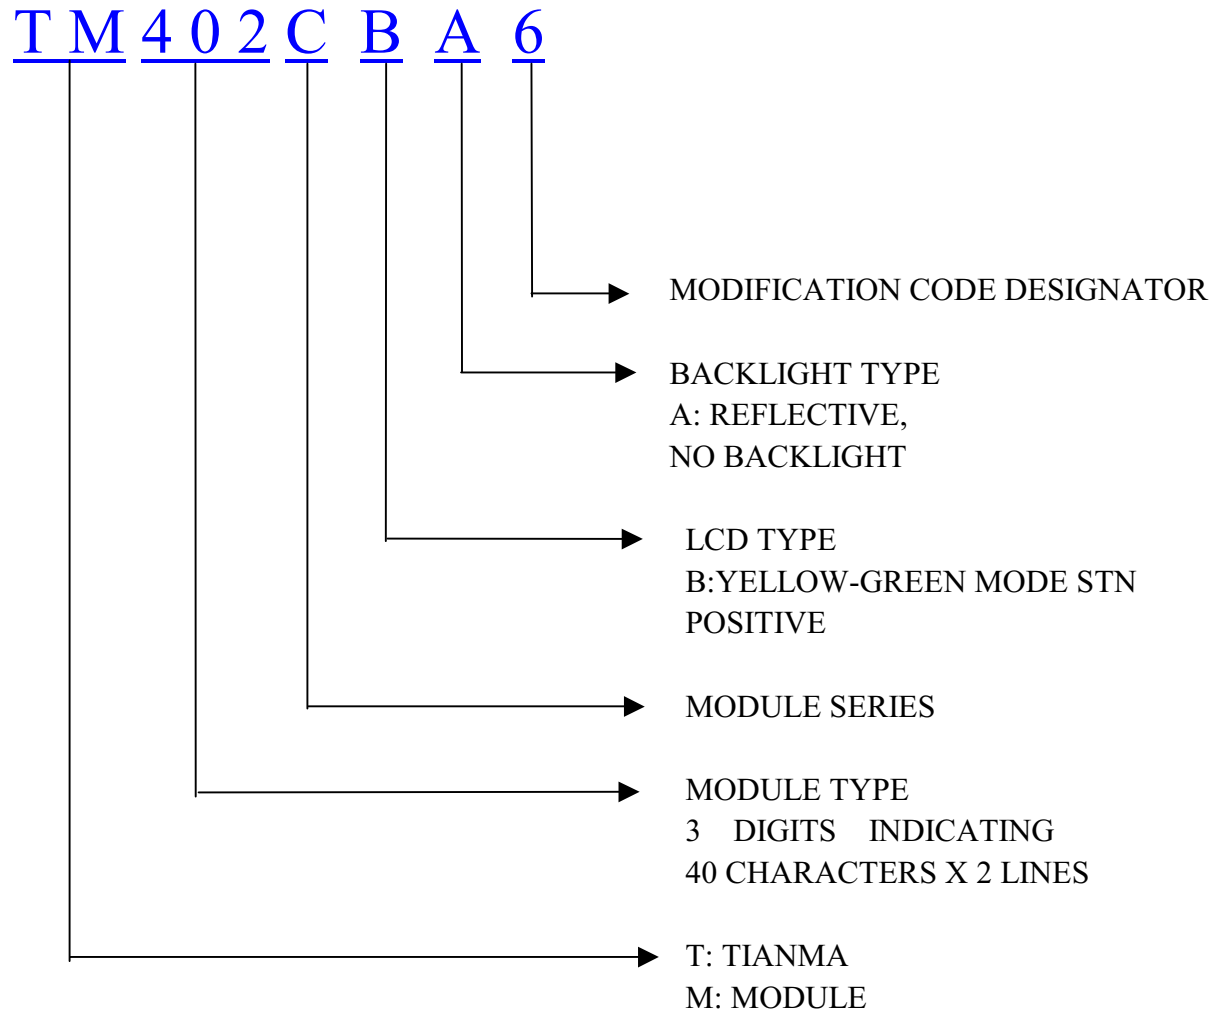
T M 4 0 2 C B A 6

MODIFICATION CODE DESIGNATOR

BACKLIGHT TYPE
A: REFLECTIVE,
NO BACKLIGHT

LCD TYPE
B:YELLOW-GREEN MODE STN
POSITIVE

MODULE SERIES

MODULE TYPE
3 DIGITS INDICATING
40 CHARACTERS X 2 LINES

T: TIANMA
M: MODULE